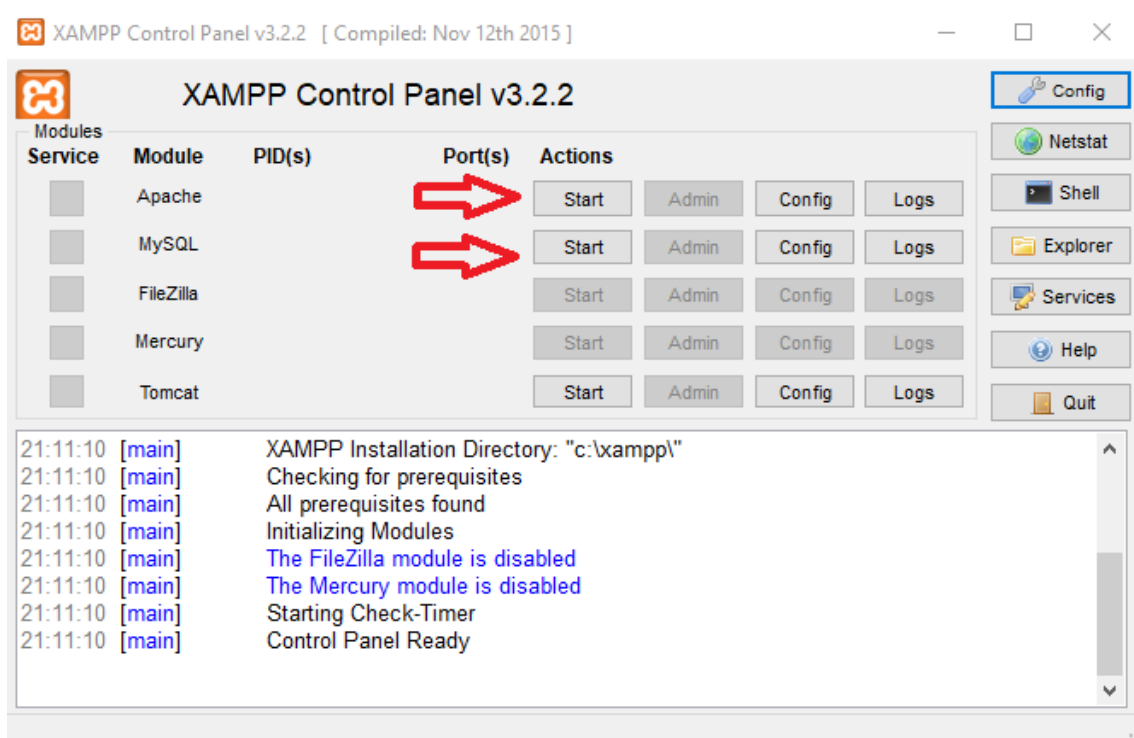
XAMPP Control Panel v3.2.2 [ Compiled: Nov 12th 2015 ]

XAMPP Control Panel v3.2.2

Config
Netstat
Shell
Explorer
Services
Help
Quit

Modules

| Service | Module | PID(s) | Port(s) | Actions | | | |
|---|---|---|---|---|---|---|---|
| | Apache | | | Start | Admin | Config | Logs |
| | MySQL | | | Start | Admin | Config | Logs |
| | FileZilla | | | Start | Admin | Config | Logs |
| | Mercury | | | Start | Admin | Config | Logs |
| | Tomcat | | | Start | Admin | Config | Logs |

21:11:10 [main] XAMPP Installation Directory: "c:\xampp\"
21:11:10 [main] Checking for prerequisites
21:11:10 [main] All prerequisites found
21:11:10 [main] Initializing Modules
21:11:10 [main] The FileZilla module is disabled
21:11:10 [main] The Mercury module is disabled
21:11:10 [main] Starting Check-Timer
21:11:10 [main] Control Panel Ready